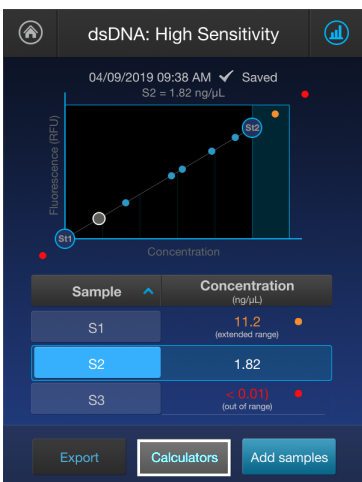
dsDNA: High Sensitivity

04/09/2019 09:38 AM ✔ Saved
S2 = 1.82 ng/μL

Fluorescence (RFU)

St2

St1

Concentration

| Sample | Concentration (ng/μL) |
|---|---|
| S1 | 11.2 (extended range) |
| S2 | 1.82 |
| S3 | < 0.01 (out of range) |

Export
Calculators
Add samples